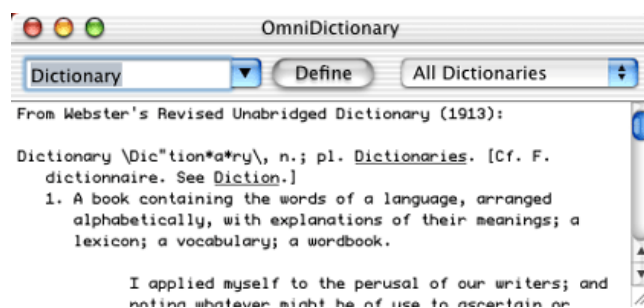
OmniDictionary

Dictionary

Define

All Dictionaries

From Webster's Revised Unabridged Dictionary (1913):

Dictionary \Dic"tion*a*ry\, n.; pl. Dictionaries. [Cf. F. dictionnaire. See Diction.]

1. A book containing the words of a language, arranged alphabetically, with explanations of their meanings; a lexicon; a vocabulary; a wordbook.

I applied myself to the perusal of our writers; and noting whatever might be of use to ascertain or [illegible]